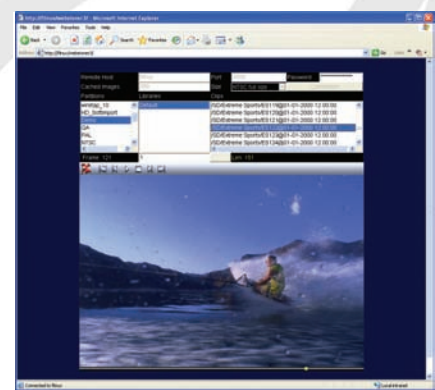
Remote Host
Port
Password
Cached Images
Size
NTSC full size
Partitions
Libraries
Clips
Default
SD/Extreme Sports/ES119@01-01-2000 12:00:00
SD/Extreme Sports/ES120@01-01-2000 12:00:00
SD/Extreme Sports/ES121@01-01-2000 12:00:00
SD/Extreme Sports/ES122@01-01-2000 12:00:00
SD/Extreme Sports/ES123@01-01-2000 12:00:00
SD/Extreme Sports/ES124@01-01-2000 12:00:00
QA
NTSC
Frame: 121
Len: 151
Connected to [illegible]
Local intranet